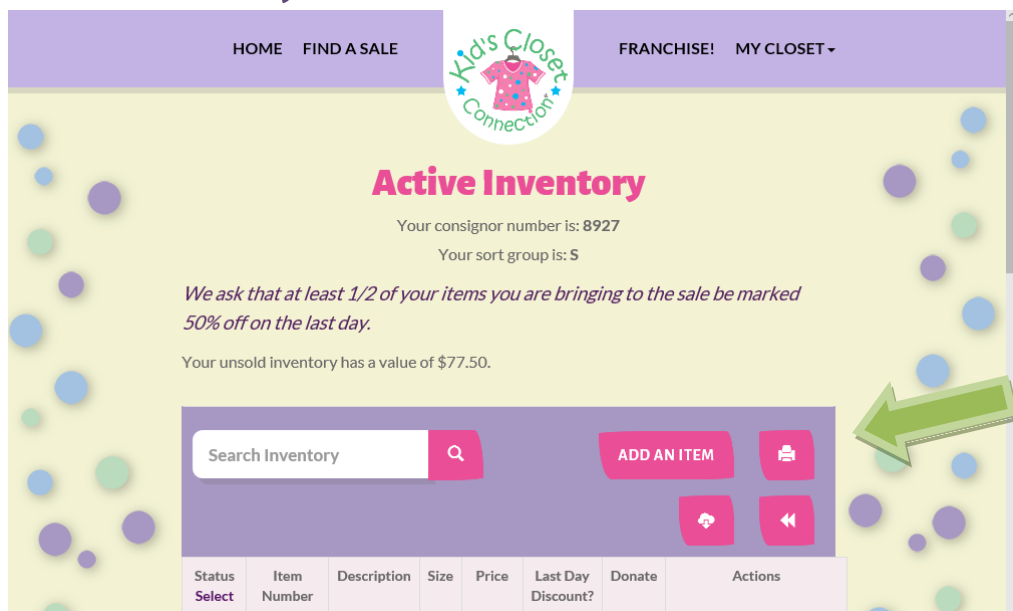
HOME FIND A SALE

Kid's Closet Connection

FRANCHISE! MY CLOSET

Active Inventory

Your consignor number is: 8927

Your sort group is: S

We ask that at least 1/2 of your items you are bringing to the sale be marked 50% off on the last day.

Your unsold inventory has a value of $77.50.

Search Inventory

ADD AN ITEM

| Status Select | Item Number | Description | Size | Price | Last Day Discount? | Donate | Actions |
|---|---|---|---|---|---|---|---|